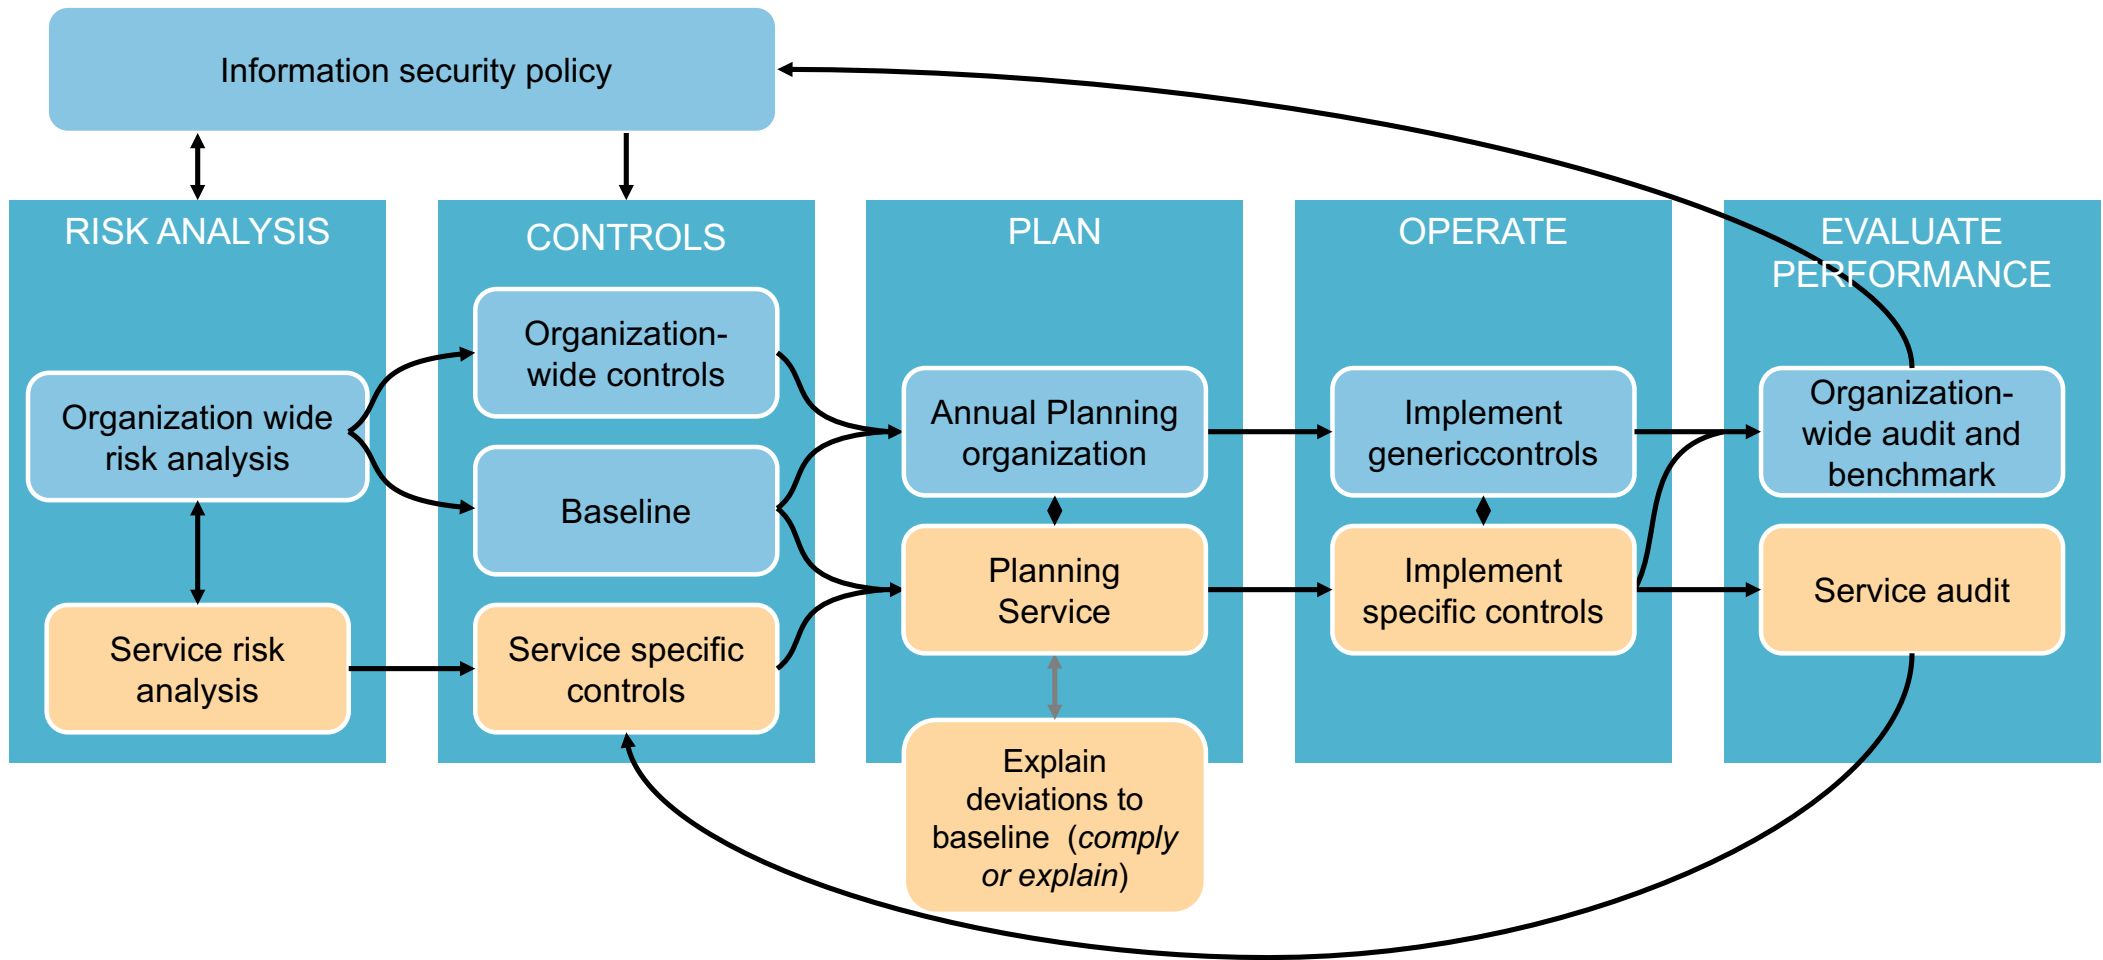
Information security policy

RISK ANALYSIS

Organization wide risk analysis

Service risk analysis

CONTROLS

Organization-wide controls

Baseline

Service specific controls

PLAN

Annual Planning organization

Planning Service

Explain deviations to baseline (*comply or explain*)

OPERATE

Implement genericcontrols

Implement specific controls

EVALUATE PERFORMANCE

Organization-wide audit and benchmark

Service audit